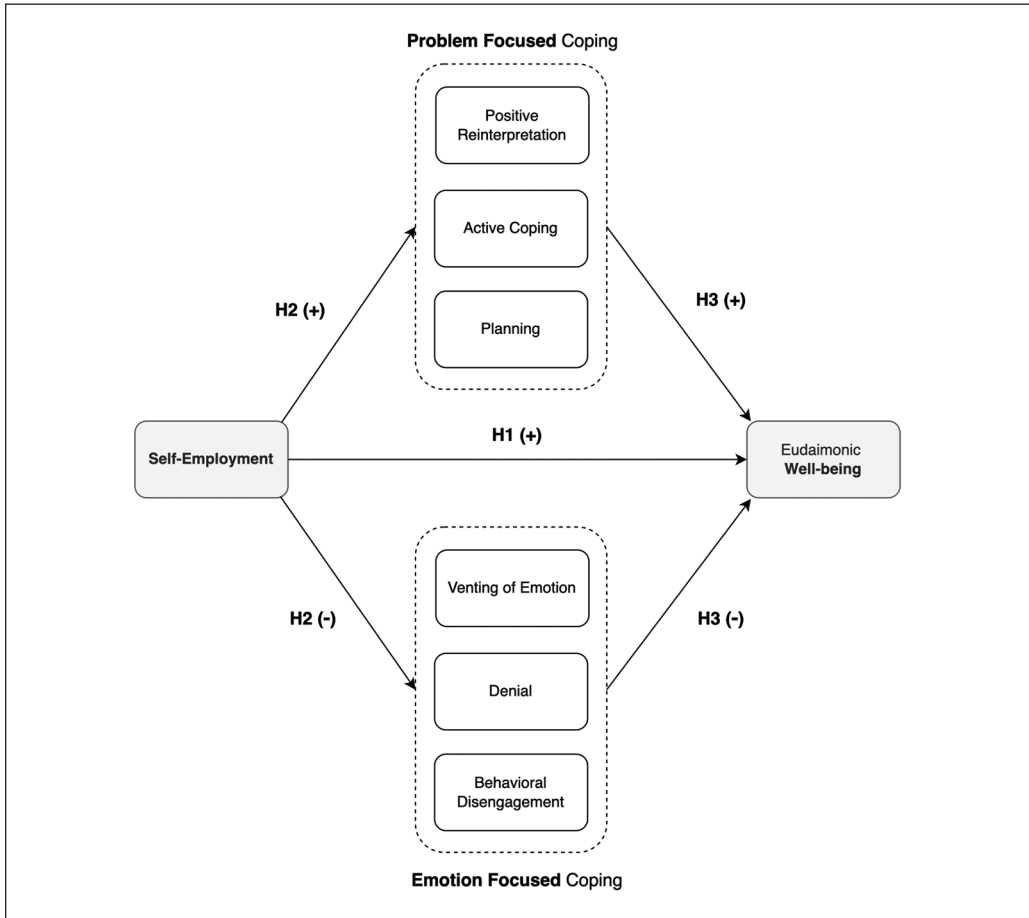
Problem Focused Coping

Positive Reinterpretation

Active Coping

Planning

H2 (+)

H3 (+)

Self-Employment

H1 (+)

Eudaimonic Well-being

H2 (-)

H3 (-)

Venting of Emotion

Denial

Behavioral Disengagement

Emotion Focused Coping